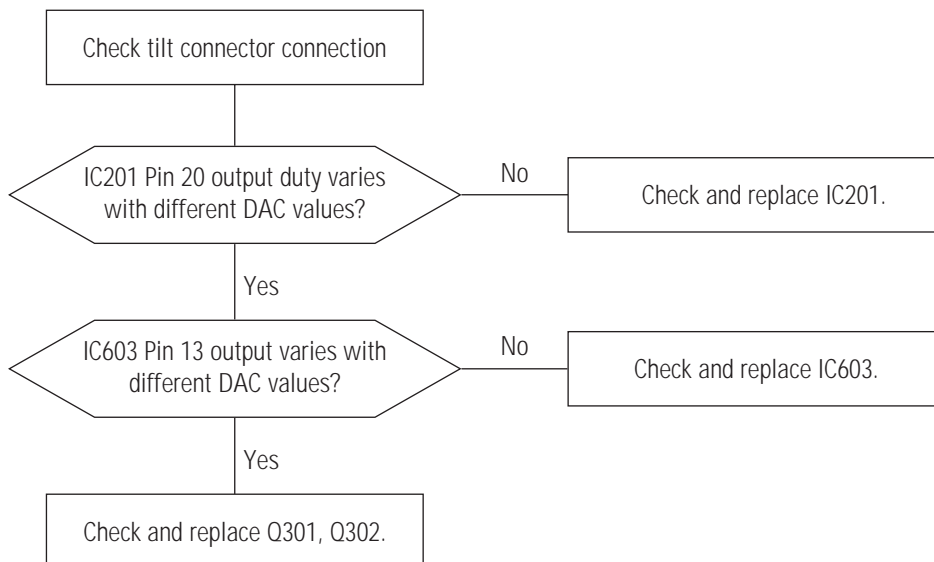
Check tilt connector connection

IC201 Pin 20 output duty varies with different DAC values?

No

Check and replace IC201.

Yes

IC603 Pin 13 output varies with different DAC values?

No

Check and replace IC603.

Yes

Check and replace Q301, Q302.